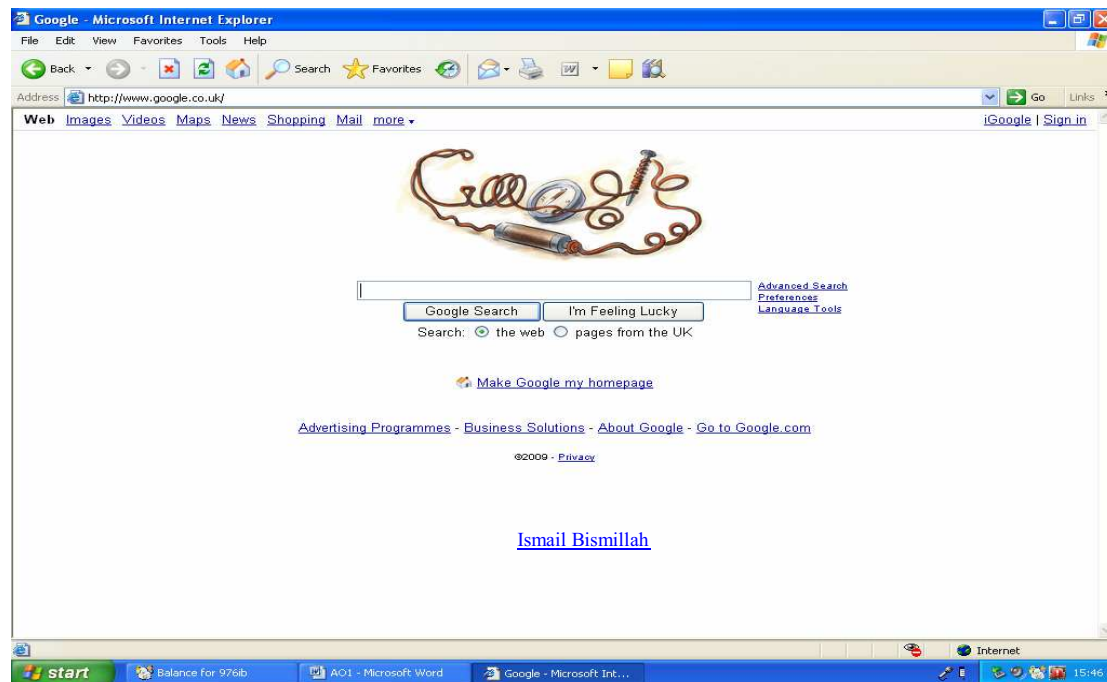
Google - Microsoft Internet Explorer

File Edit View Favorites Tools Help

Back Search Favorites

Address http://www.google.co.uk/ Go Links

Web Images Videos Maps News Shopping Mail more iGoogle | Sign in

Google

Google Search I'm Feeling Lucky

Advanced Search
Preferences
Language Tools

Search: the web pages from the UK

Make Google my homepage

Advertising Programmes - Business Solutions - About Google - Go to Google.com

©2009 - Privacy

Ismail Bismillah

Internet

start Balance for 976ib AO1 - Microsoft Word Google - Microsoft Int... 15:46